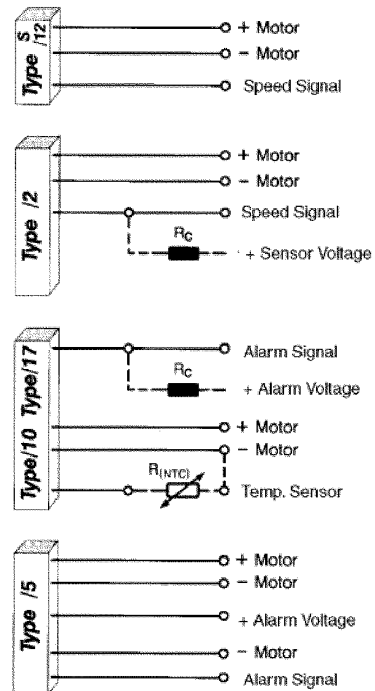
Type S /12
+ Motor
− Motor
Speed Signal

Type /2
+ Motor
− Motor
Speed Signal
$R_C$
+ Sensor Voltage

Type/10 Type/17
Alarm Signal
$R_C$
+ Alarm Voltage
+ Motor
− Motor
$R_{(NTC)}$
Temp. Sensor

Type /5
+ Motor
− Motor
+ Alarm Voltage
− Motor
Alarm Signal